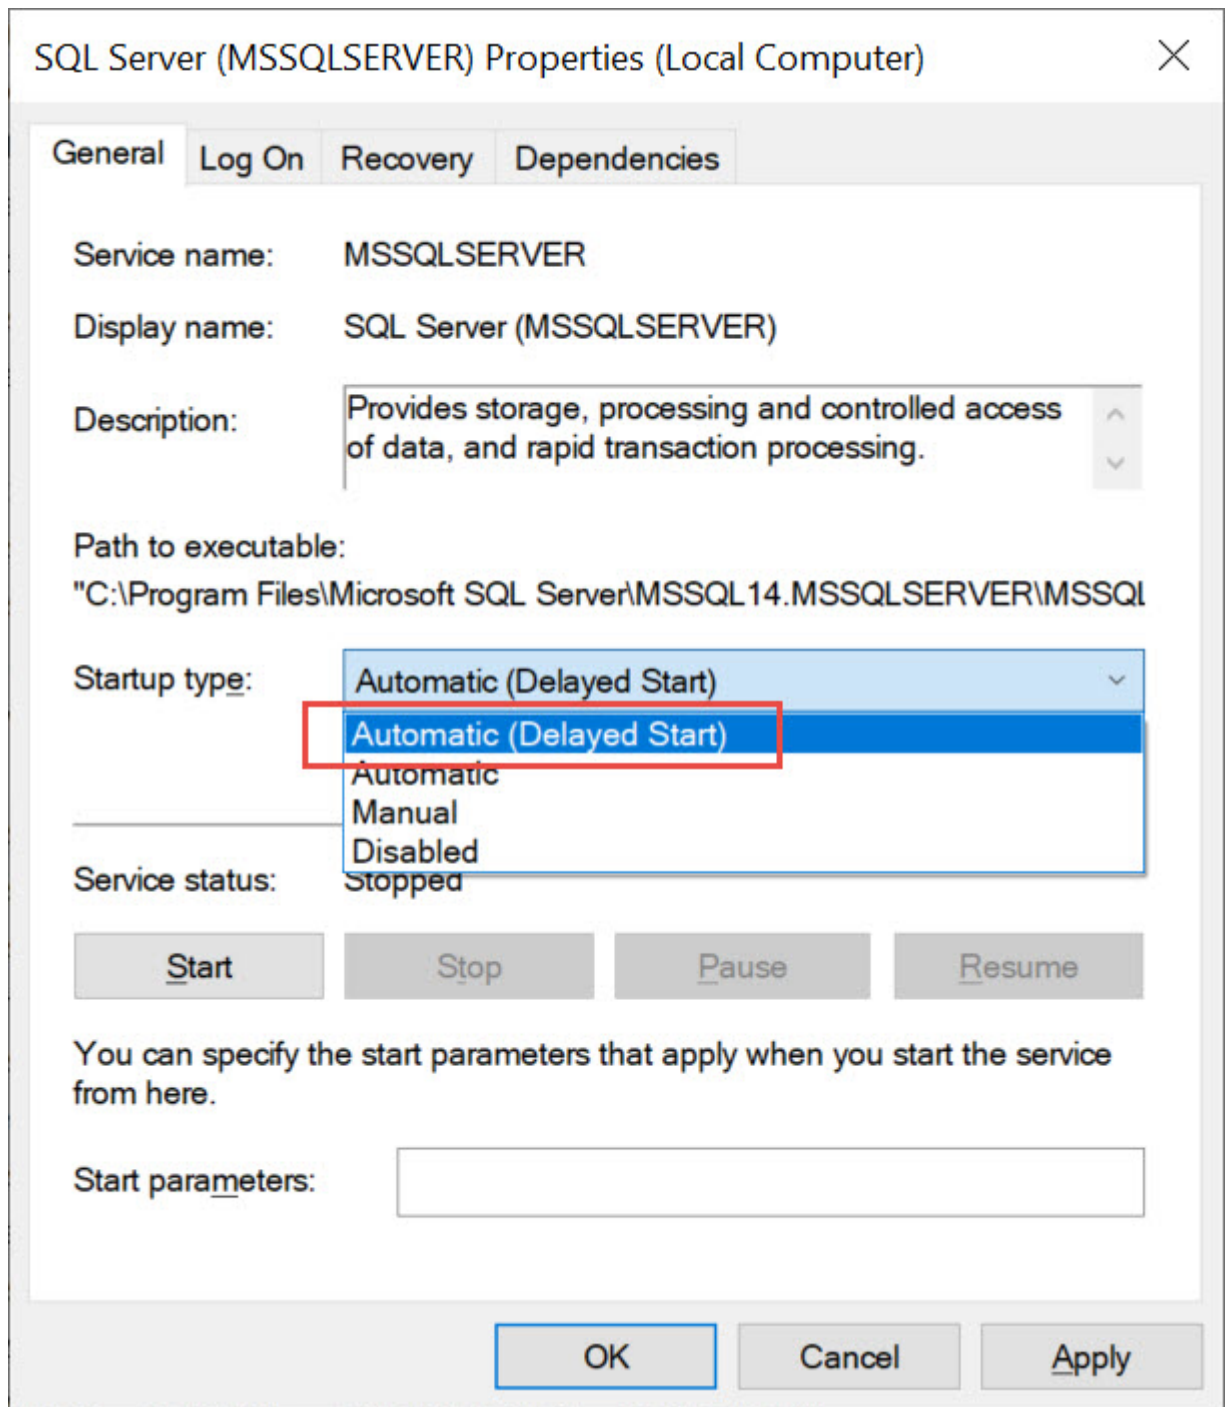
SQL Server (MSSQLSERVER) Properties (Local Computer)

General | Log On | Recovery | Dependencies

Service name: MSSQLSERVER

Display name: SQL Server (MSSQLSERVER)

Description: Provides storage, processing and controlled access of data, and rapid transaction processing.

Path to executable:
"C:\Program Files\Microsoft SQL Server\MSSQL14.MSSQLSERVER\MSSQL

Startup type: Automatic (Delayed Start)

Automatic (Delayed Start)
Automatic
Manual
Disabled

Service status: Stopped

Start | Stop | Pause | Resume

You can specify the start parameters that apply when you start the service from here.

Start parameters:

OK | Cancel | Apply